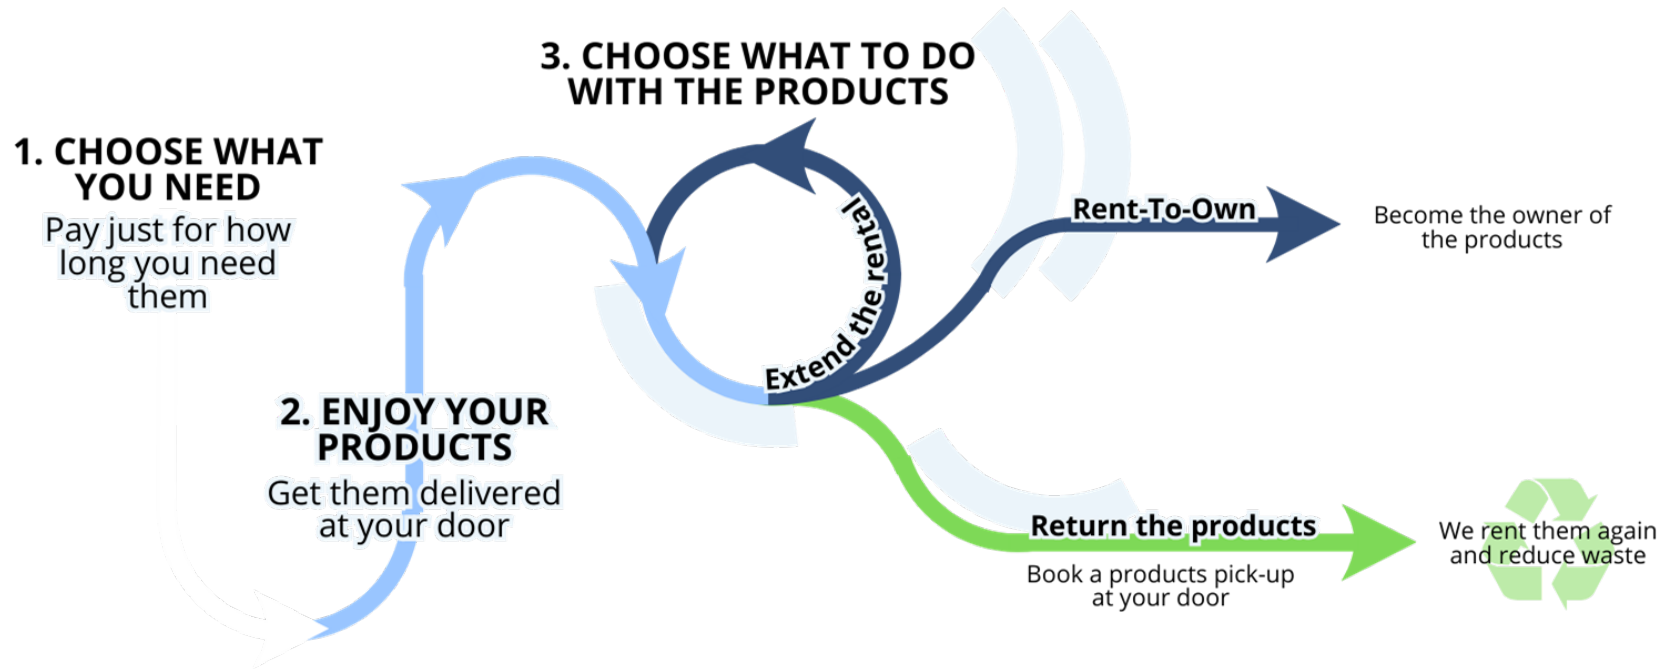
1. CHOOSE WHAT YOU NEED

Pay just for how long you need them

2. ENJOY YOUR PRODUCTS

Get them delivered at your door

3. CHOOSE WHAT TO DO WITH THE PRODUCTS

Extend the rental

Rent-To-Own

Become the owner of the products

Return the products

Book a products pick-up at your door

We rent them again and reduce waste